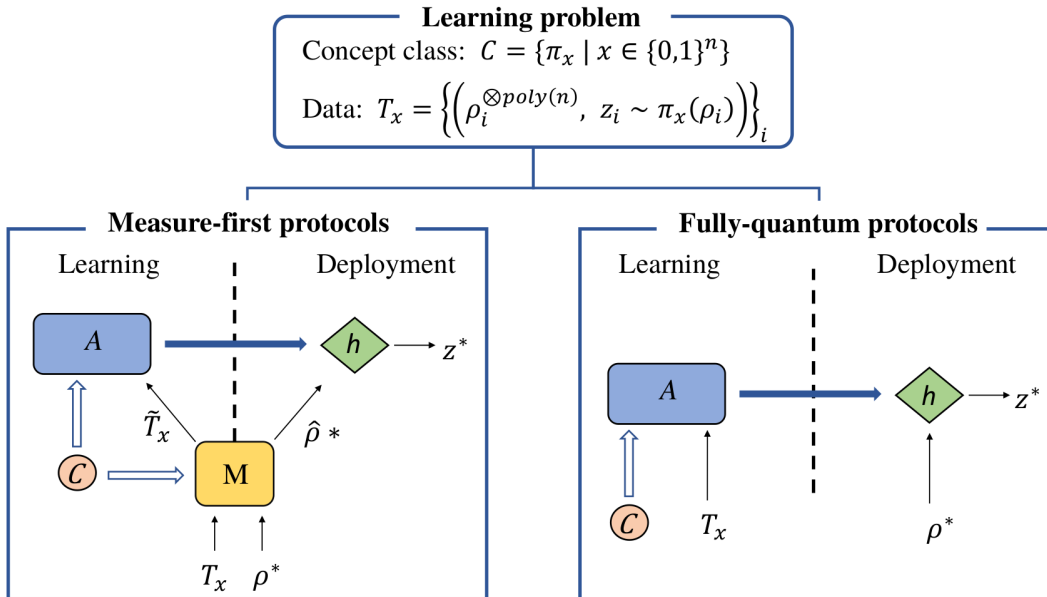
Learning problem

Concept class: $C = \{\pi_x \mid x \in \{0,1\}^n\}$

Data: $T_x = \left\{\left(\rho_i^{\otimes poly(n)},\ z_i \sim \pi_x(\rho_i)\right)\right\}_i$

Measure-first protocols

Learning

Deployment

$A$

$h$

$z^*$

$\tilde{T}_x$

$\hat{\rho}\ *$

$C$

M

$T_x$

$\rho^*$

Fully-quantum protocols

Learning

Deployment

$A$

$h$

$z^*$

$C$

$T_x$

$\rho^*$